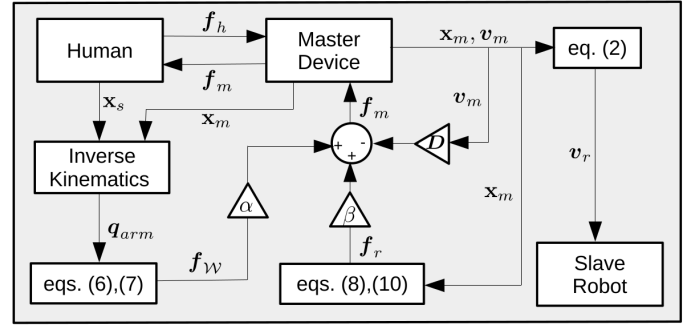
Human

$\boldsymbol{f}_h$

Master Device

$\mathbf{x}_m, \boldsymbol{v}_m$

eq. (2)

$\boldsymbol{f}_m$

$\mathbf{x}_s$

$\mathbf{x}_m$

$\boldsymbol{f}_m$

$\boldsymbol{v}_m$

Inverse Kinematics

+ - +

$D$

$\boldsymbol{v}_r$

$\alpha$

$\mathbf{x}_m$

$\beta$

$\boldsymbol{q}_{arm}$

$\boldsymbol{f}_{\mathcal{W}}$

$\boldsymbol{f}_r$

eqs. (6),(7)

eqs. (8),(10)

Slave Robot